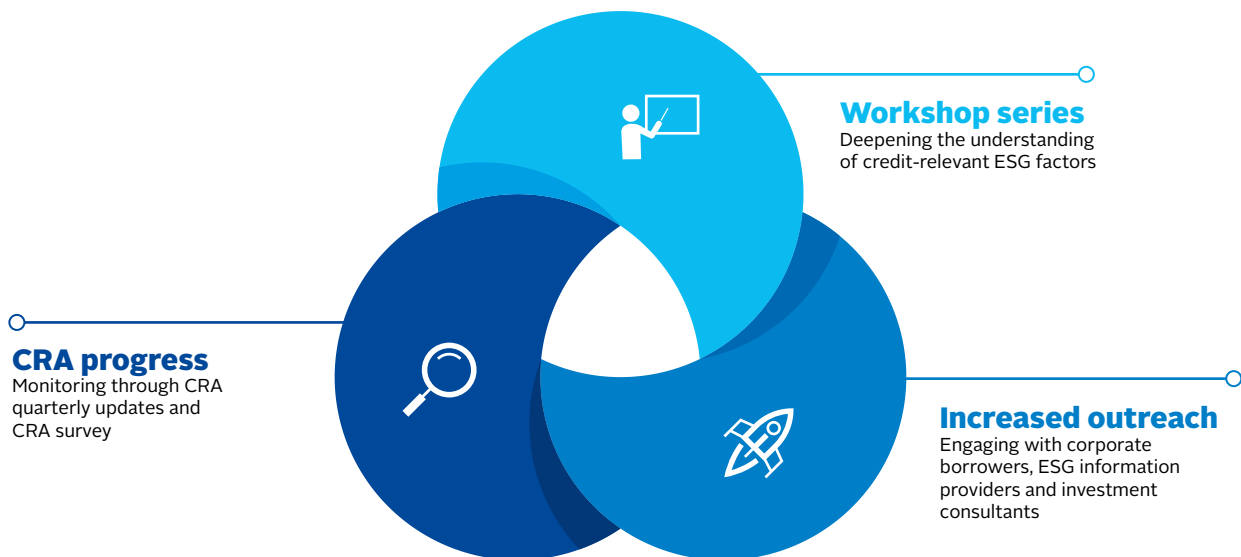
Workshop series
Deepening the understanding of credit-relevant ESG factors

CRA progress
Monitoring through CRA quarterly updates and CRA survey

Increased outreach
Engaging with corporate borrowers, ESG information providers and investment consultants